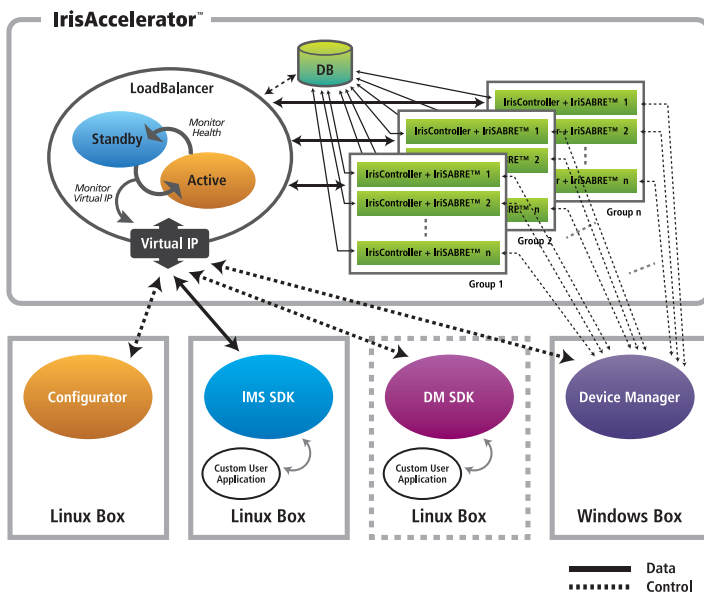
IrisAccelerator™

LoadBalancer

Standby

Monitor Health

Active

Monitor Virtual IP

Virtual IP

DB

IrisController + IriSABRE™ 1

IrisController + IriSABRE™ 2

IrisController + IriSABRE™ n

Group n

IrisController + IriSABRE™ 1

r + IriSABRE™ 2

r + IriSABRE™ n

Group 2

IrisController + IriSABRE™ 1

IrisController + IriSABRE™ 2

IrisController + IriSABRE™ n

Group 1

Configurator

Linux Box

IMS SDK

Custom User Application

Linux Box

DM SDK

Custom User Application

Linux Box

Device Manager

Windows Box

Data

Control